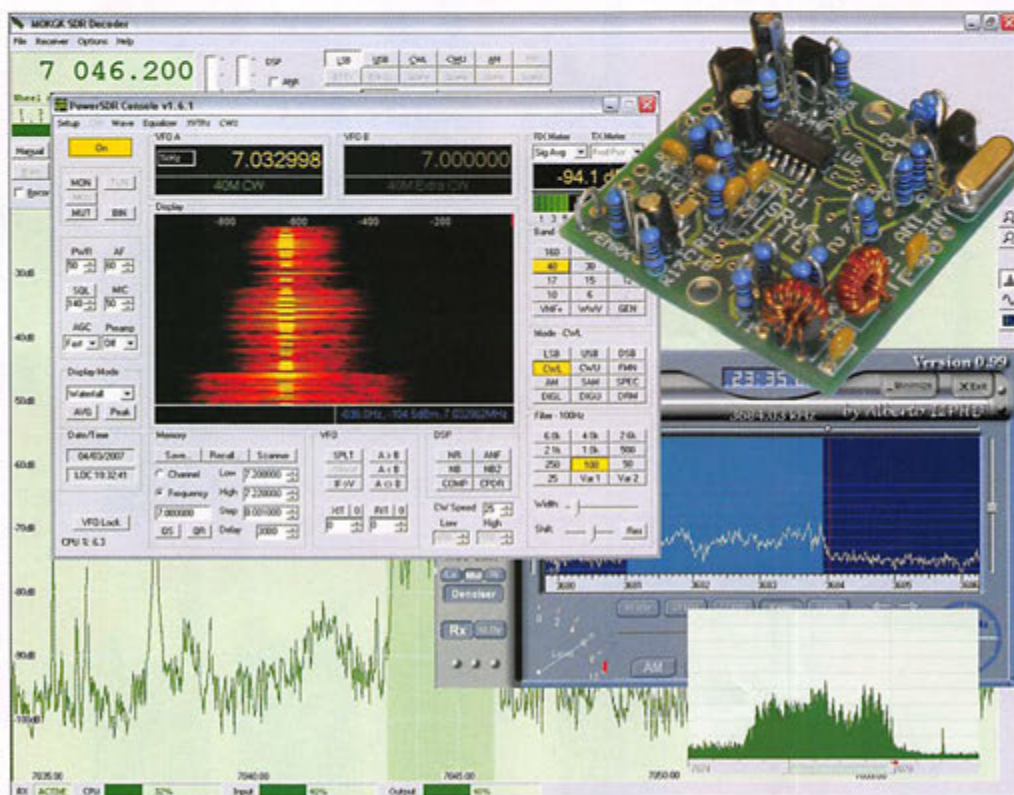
M0KGK SDR Decoder
File Receiver Options Help
7 046.200
DSP
AGC
LSB USB CWL CWU AM
Manual
PowerSDR Console v1.6.1
Setup Wave Equalizer XVTRs CWX
On
MON TUN
MUT BIN
VFO A
7.032998
40M CW
VFO B
7.000000
40M Extra CW
RX Meter TX Meter
Sig Avg
-94.1
Display
-800 -600 -400 -200
PWR AF
SQL MIC
AGC Preamp
Fast Off
Display Mode
Waterfall
AVG Peak
Date/Time
04/03/2007
LOC 10:32:41
VFO Lock
CPU %: 6.3
Band
160 40 30 17 15 12 10 6 VHF+ WWV GEN
Mode - CWL
LSB USB DSB CWL CWU FMN AM SAM SPEC DIGL DIGU DRM
Filter - 100Hz
6.0k 4.0k 2.6k 2.1k 1.0k 500 250 100 50 25 Var 1 Var 2
Width
Shift
Reset
Memory
Save Recall Scanner
Channel Low 7.200000
Frequency High 7.220000
7.000000 Step 0.001000
DS QS Delay 3000
VFO
SPLT A > B
A < B
IF->V A <> B
RIT 0 XIT 0
DSP
NR ANF
NB NB2
COMP CPDR
CW Speed 25
Low High
Version 0.99
by Alberto I2PHD
Exit
Denoiser
Rx
AM
30dB
40dB
50dB
60dB
70dB
80dB
90dB
7035.00 7040.00 7045.00 7050.00
RX ACTIVE CPU Input Output